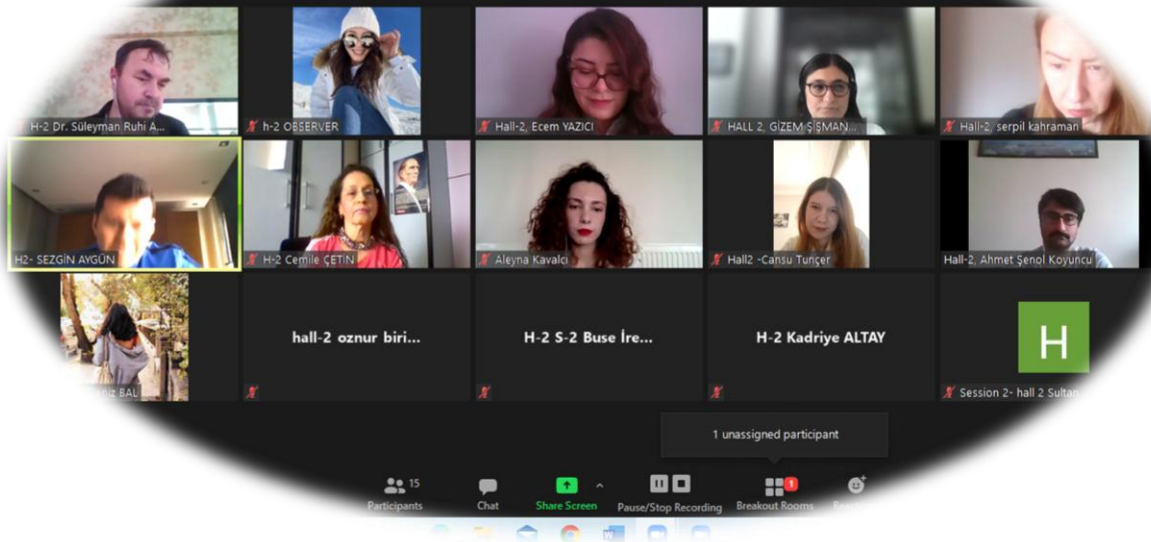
H-2 Dr. Süleyman Ruhi A...

h-2 OBSERVER

Hall-2, Ecem YAZICI

HALL 2, GİZEM ŞİŞMAN...

Hall-2, serpil kahraman

H2- SEZGİN AYGÜN

H-2 Cemile ÇETİN

Aleyna Kavalcı

Hall2 -Cansu Tunçer

Hall-2, Ahmet Şenol Koyuncu

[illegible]niz BAL

hall-2 oznur biri...

H-2 S-2 Buse İre...

H-2 Kadriye ALTAY

H

Session 2- hall 2 Sultan

1 unassigned participant

15
Participants

Chat

Share Screen

Pause/Stop Recording

1
Breakout Rooms

Rea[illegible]